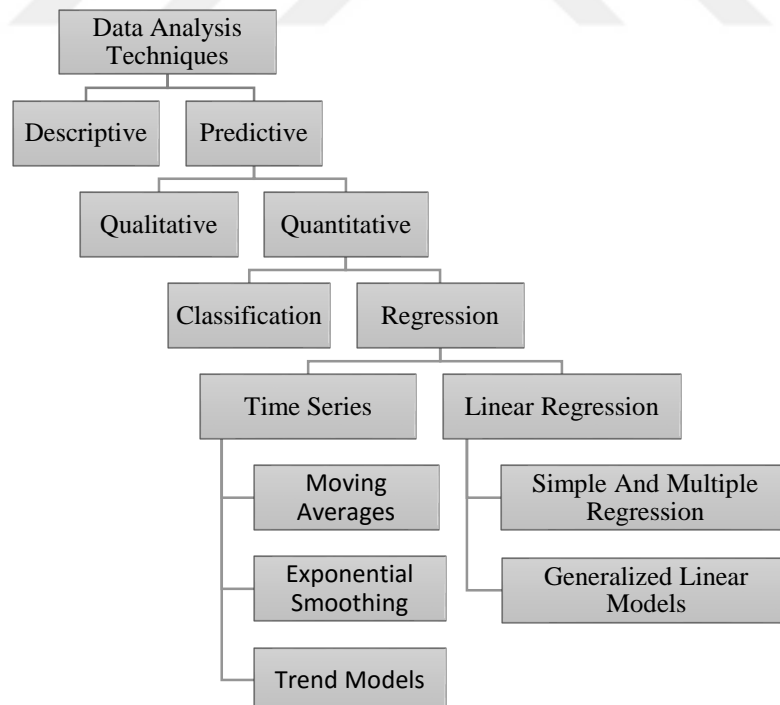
Data Analysis Techniques

Descriptive

Predictive

Qualitative

Quantitative

Classification

Regression

Time Series

Linear Regression

Moving Averages

Exponential Smoothing

Trend Models

Simple And Multiple Regression

Generalized Linear Models